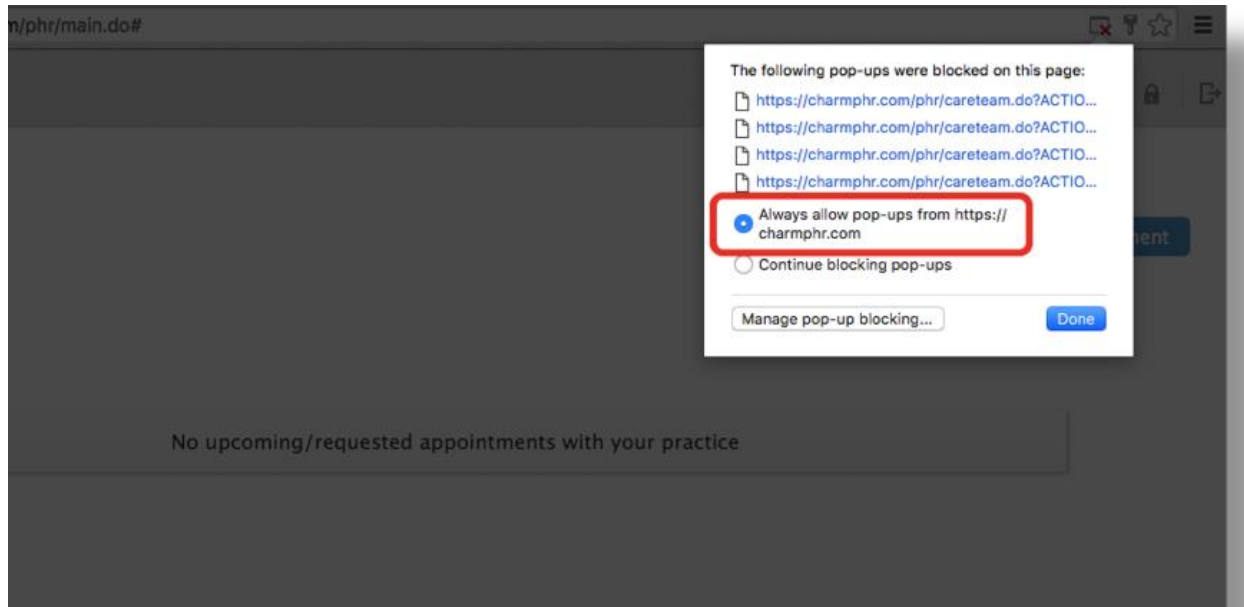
n/phr/main.do#

The following pop-ups were blocked on this page:
https://charmphr.com/phr/careteam.do?ACTIO...
https://charmphr.com/phr/careteam.do?ACTIO...
https://charmphr.com/phr/careteam.do?ACTIO...
https://charmphr.com/phr/careteam.do?ACTIO...

Always allow pop-ups from https://charmphr.com
Continue blocking pop-ups

Manage pop-up blocking...
Done

nent

No upcoming/requested appointments with your practice